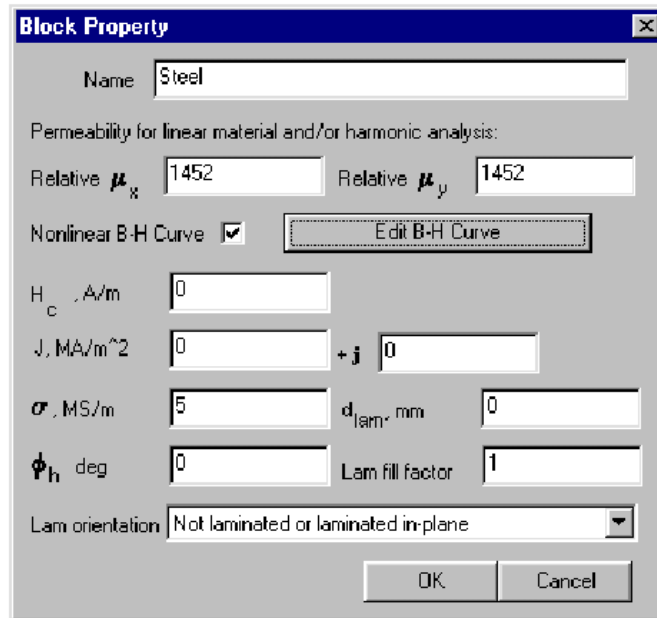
Block Property

Name Steel

Permeability for linear material and/or harmonic analysis:

Relative $\mu_x$ 1452 Relative $\mu_y$ 1452

Nonlinear B-H Curve ☑ Edit B-H Curve

$H_c$, A/m 0

J, MA/m^2 0 + j 0

$\sigma$, MS/m 5 $d_{lam}$, mm 0

$\phi_h$ deg 0 Lam fill factor 1

Lam orientation Not laminated or laminated in-plane

OK Cancel